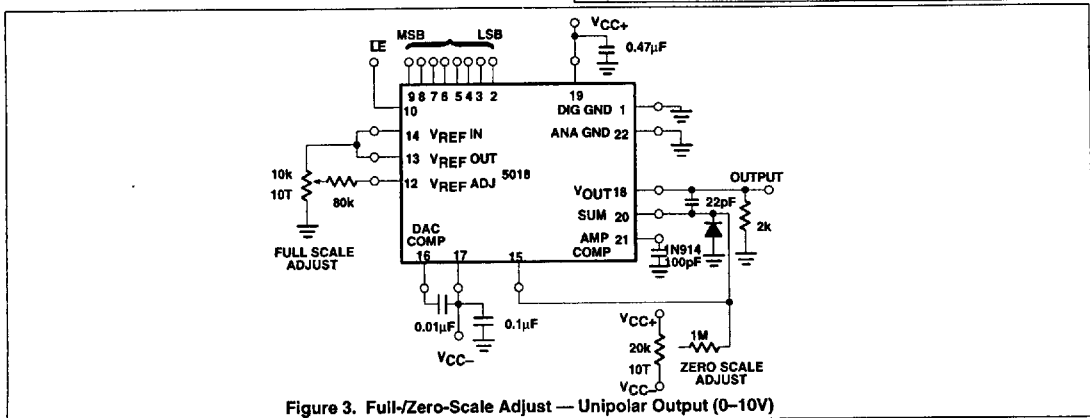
MSB LSB
$V_{CC+}$
LE
0.47μF
19
9 8 7 6 5 4 3 2
10
DIG GND 1
14 $V_{REF}$ IN
ANA GND 22
13 $V_{REF}$ OUT
10k
10T
80k
12 $V_{REF}$ ADJ
5018
OUTPUT
$V_{OUT}$ 18
SUM 20
22pF
2k
FULL SCALE ADJUST
DAC COMP
AMP COMP 21
1N914
100pF
16
17
15
0.01μF
0.1μF
$V_{CC-}$
$V_{CC+}$
20k
10T
$V_{CC-}$
1M
ZERO SCALE ADJUST
Figure 3. Full-/Zero-Scale Adjust — Unipolar Output (0–10V)